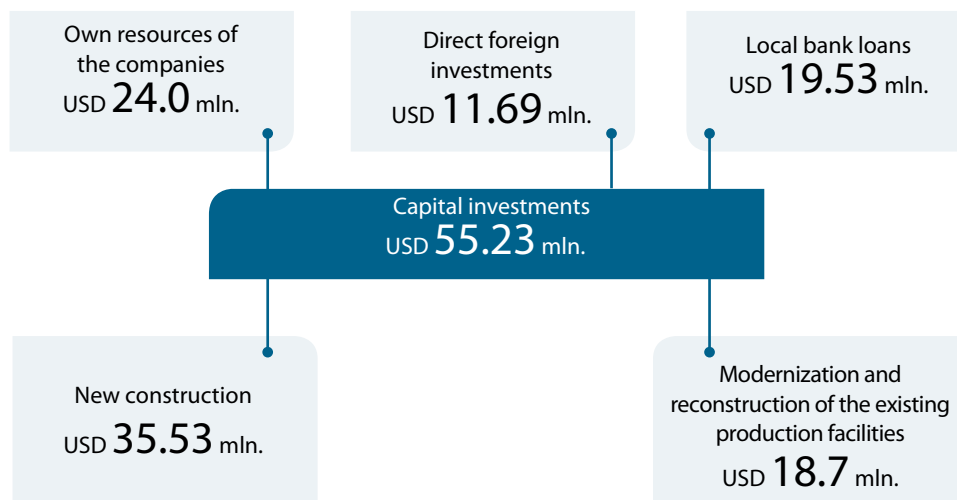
Own resources of the companies
USD 24.0 mln.

Direct foreign investments
USD 11.69 mln.

Local bank loans
USD 19.53 mln.

Capital investments
USD 55.23 mln.

New construction
USD 35.53 mln.

Modernization and reconstruction of the existing production facilities
USD 18.7 mln.